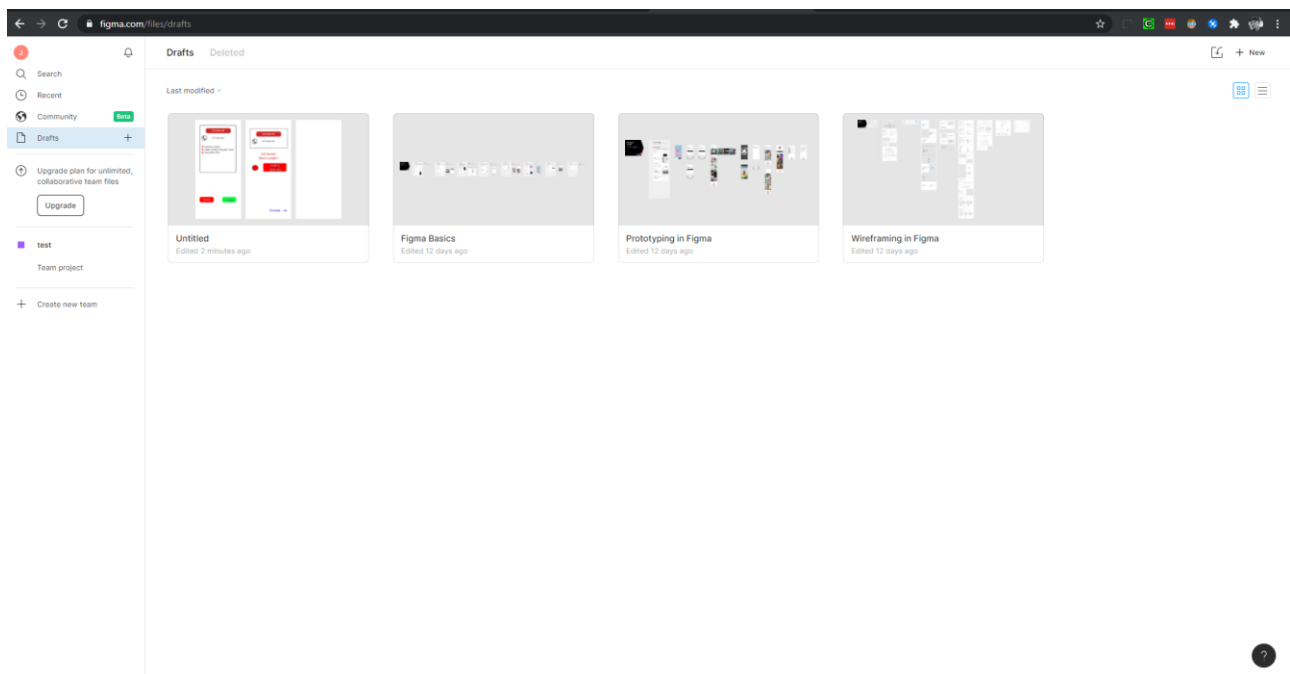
figma.com/files/drafts

J

Search
Recent
Community Beta
Drafts +

Upgrade plan for unlimited, collaborative team files
Upgrade

test
Team project

+ Create new team

Drafts Deleted

+ New

Last modified

Untitled
Edited 2 minutes ago

Figma Basics
Edited 12 days ago

Prototyping in Figma
Edited 12 days ago

Wireframing in Figma
Edited 12 days ago

?